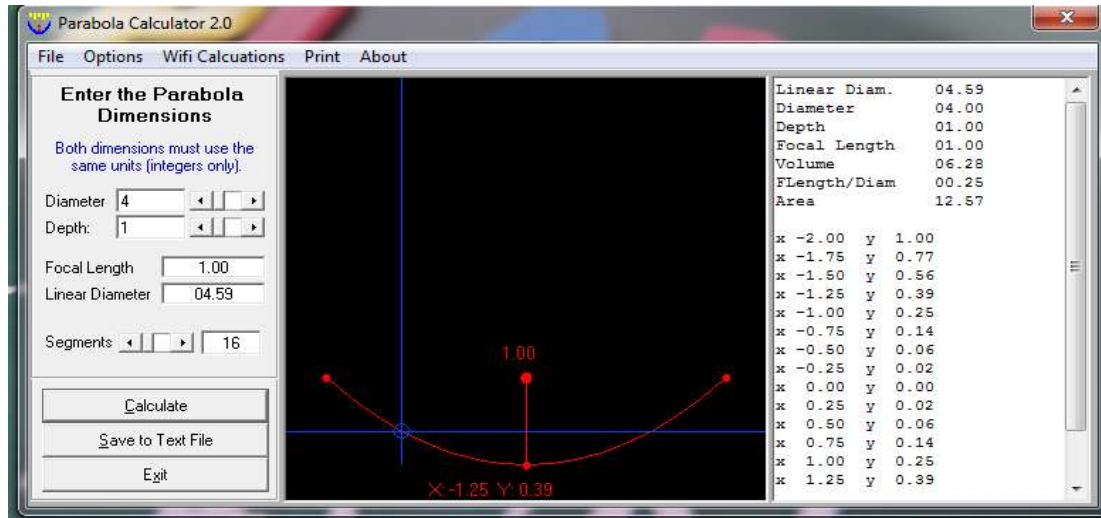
Parabola Calculator 2.0

File Options Wifi Calcuations Print About

Enter the Parabola Dimensions

Both dimensions must use the same units (integers only).

Diameter 4

Depth: 1

Focal Length 1.00

Linear Diameter 04.59

Segments 16

Calculate

Save to Text File

Exit

1.00

X:-1.25 Y: 0.39

| | |
|---|---|
| Linear Diam. | 04.59 |
| Diameter | 04.00 |
| Depth | 01.00 |
| Focal Length | 01.00 |
| Volume | 06.28 |
| FLength/Diam | 00.25 |
| Area | 12.57 |

x -2.00 y 1.00
x -1.75 y 0.77
x -1.50 y 0.56
x -1.25 y 0.39
x -1.00 y 0.25
x -0.75 y 0.14
x -0.50 y 0.06
x -0.25 y 0.02
x 0.00 y 0.00
x 0.25 y 0.02
x 0.50 y 0.06
x 0.75 y 0.14
x 1.00 y 0.25
x 1.25 y 0.39